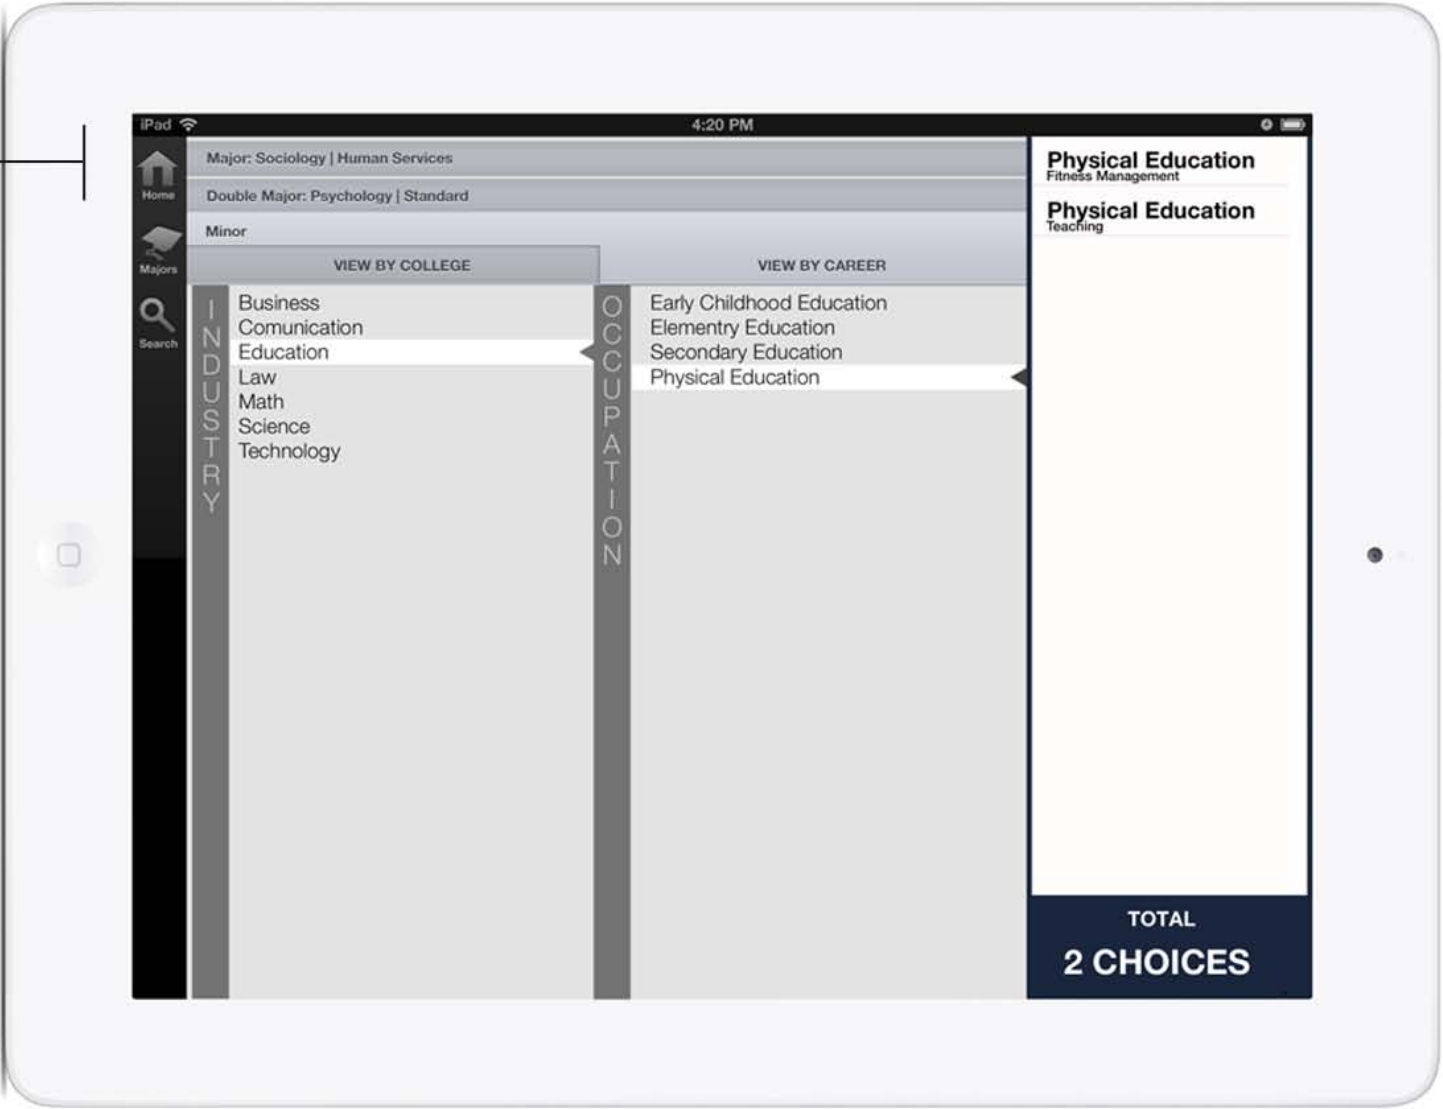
iPad 4:20 PM

Home

Majors

Search

Major: Sociology | Human Services

Double Major: Psychology | Standard

Minor

VIEW BY COLLEGE

VIEW BY CAREER

INDUSTRY

Business
Comunication
Education
Law
Math
Science
Technology

OCCUPATION

Early Childhood Education
Elementry Education
Secondary Education
Physical Education

Physical Education
Fitness Management

Physical Education
Teaching

TOTAL

2 CHOICES